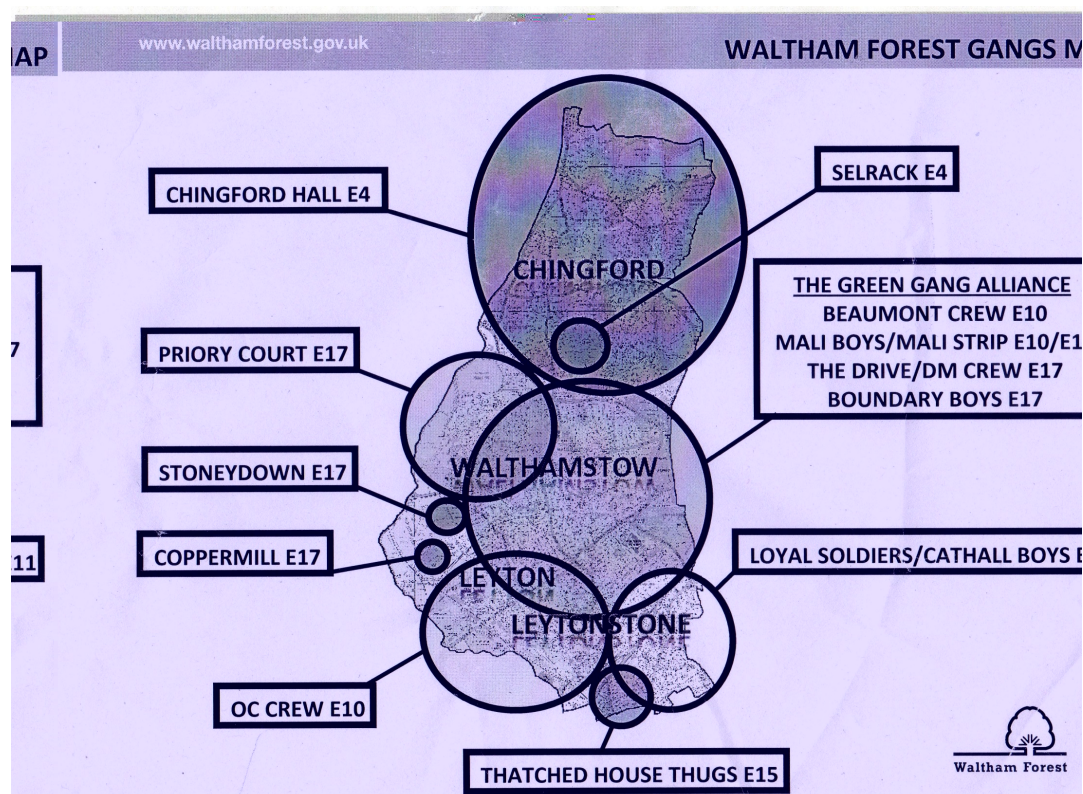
IAP www.walthamforest.gov.uk WALTHAM FOREST GANGS M

CHINGFORD HALL E4

SELRACK E4

CHINGFORD

THE GREEN GANG ALLIANCE
BEAUMONT CREW E10
MALI BOYS/MALI STRIP E10/E1
THE DRIVE/DM CREW E17
BOUNDARY BOYS E17

7

PRIORY COURT E17

WALTHAMSTOW

STONEYDOWN E17

11

COPPERMILL E17

LOYAL SOLDIERS/CATHALL BOYS E

LEYTON

LEYTONSTONE

OC CREW E10

THATCHED HOUSE THUGS E15

Waltham Forest